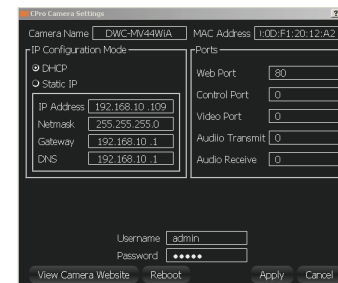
CPro Camera Settings

Camera Name DWC-MV44WiA
MAC Address I:0D:F1:20:12:A2

IP Configuration Mode
DHCP
Static IP

IP Address 192.168.10 .109
Netmask 255.255.255.0
Gateway 192.168.10 .1
DNS 192.168.10 .1

Ports
Web Port 80
Control Port 0
Video Port 0
Audio Transmit 0
Audio Receive 0

Username admin
Password •••••

View Camera Website
Reboot
Apply
Cancel